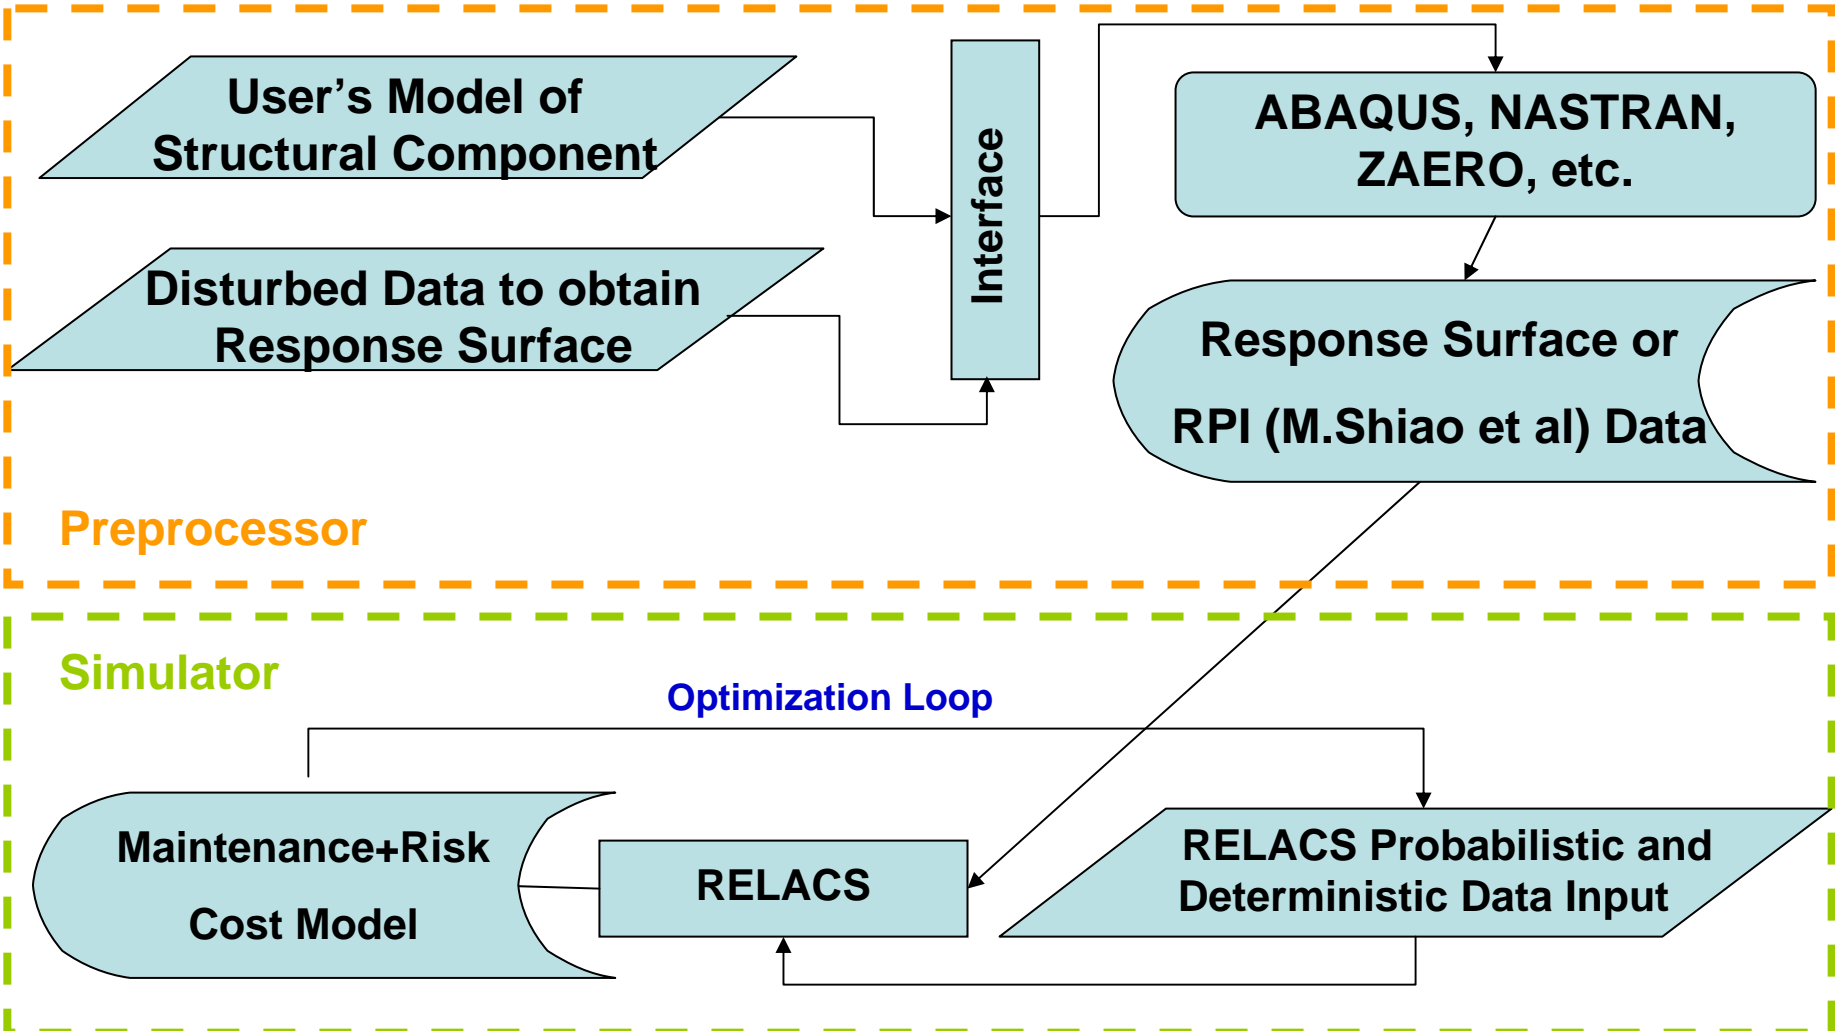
User’s Model of Structural Component

Disturbed Data to obtain Response Surface

Interface

ABAQUS, NASTRAN, ZAERO, etc.

Response Surface or

RPI (M.Shiao et al) Data

Preprocessor

Simulator

Optimization Loop

Maintenance+Risk

Cost Model

RELACS

RELACS Probabilistic and Deterministic Data Input